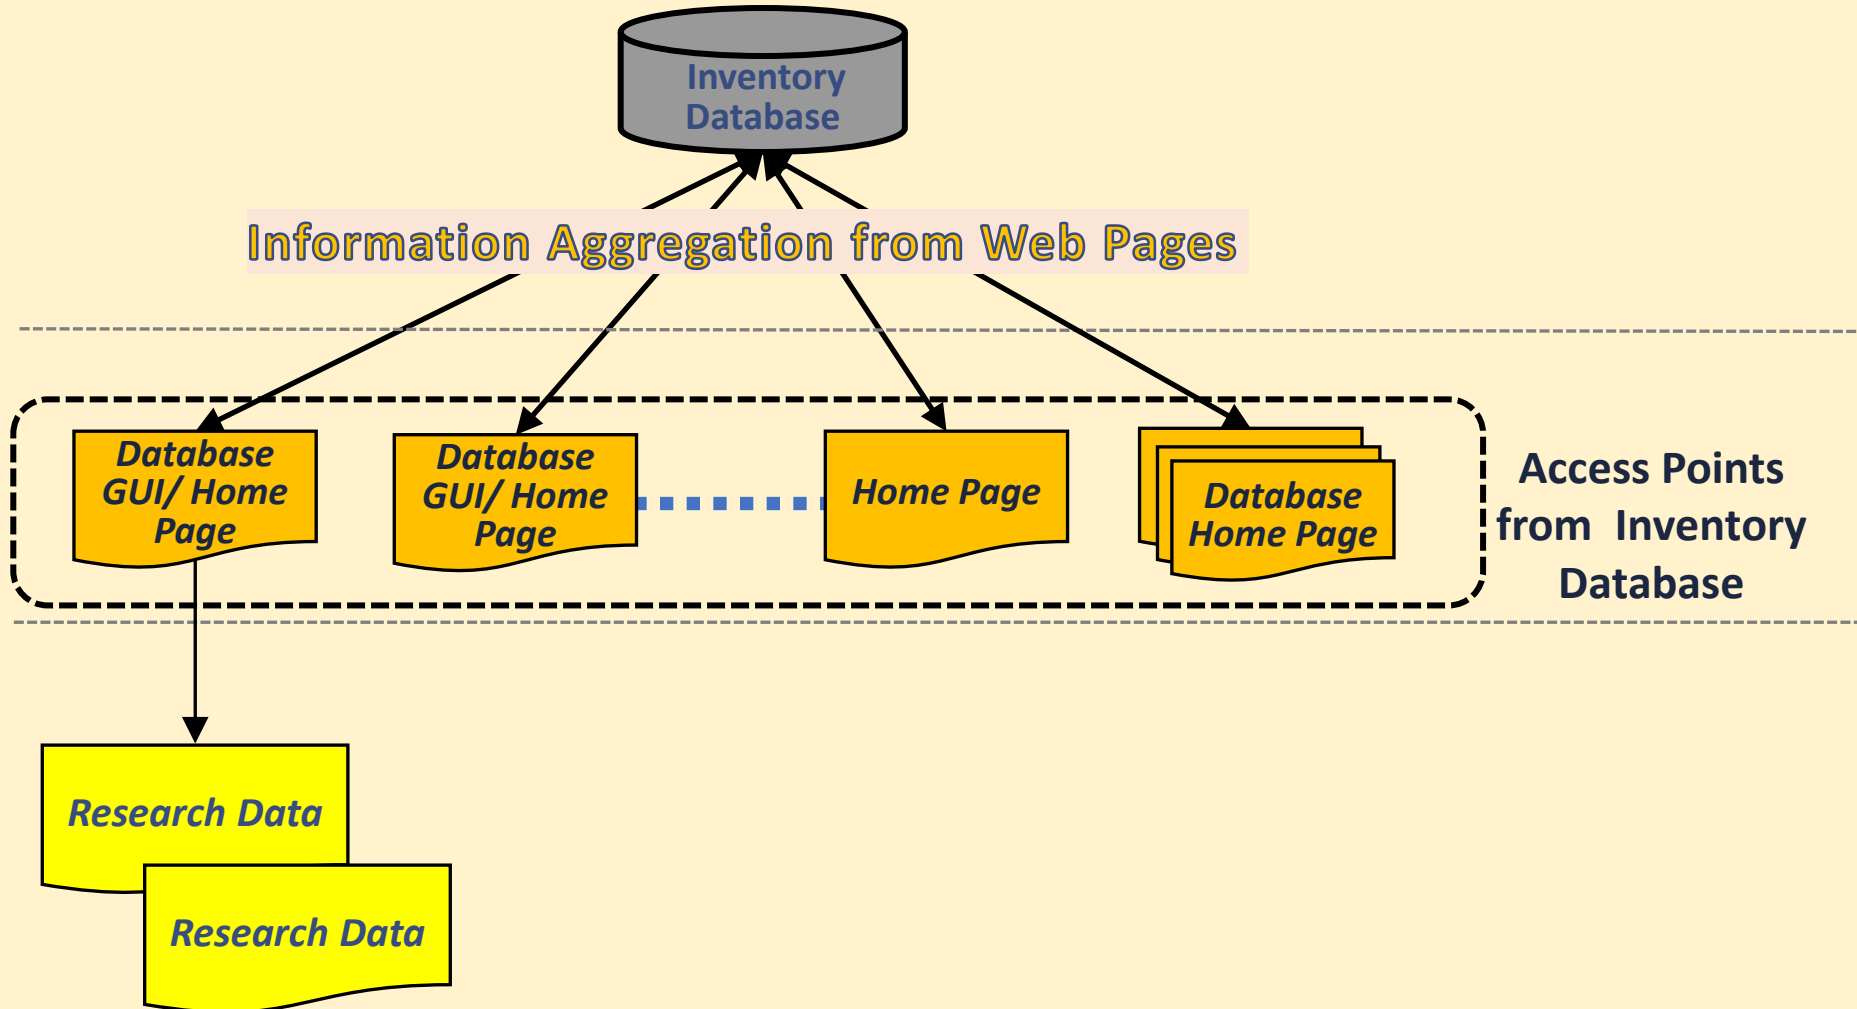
Inventory Database

Information Aggregation from Web Pages

Database GUI/ Home Page

Database GUI/ Home Page

Home Page

Database Home Page

Access Points from Inventory Database

Research Data

Research Data